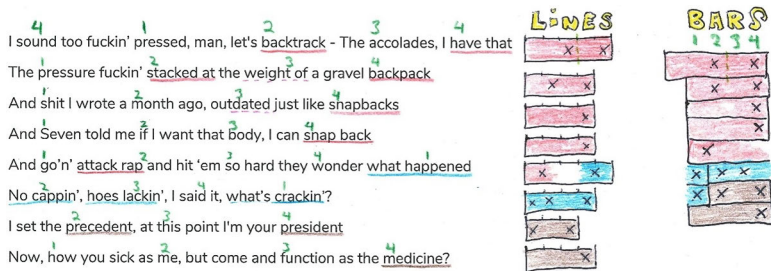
4 1 2 3 4
I sound too fuckin' pressed, man, let's backtrack - The accolades, I have that

1 2 3 4
The pressure fuckin' stacked at the weight of a gravel backpack

1 2 3 4
And shit I wrote a month ago, outdated just like snapbacks

1 2 3 4
And Seven told me if I want that body, I can snap back

1 2 3 4 1
And go'n' attack rap and hit 'em so hard they wonder what happened

2 3 4 1
No cappin', hoes lackin', I said it, what's crackin'?

1 2 3 4
I set the precedent, at this point I'm your president

1 2 3 4
Now, how you sick as me, but come and function as the medicine?

LINES

BARS
1 2 3 4